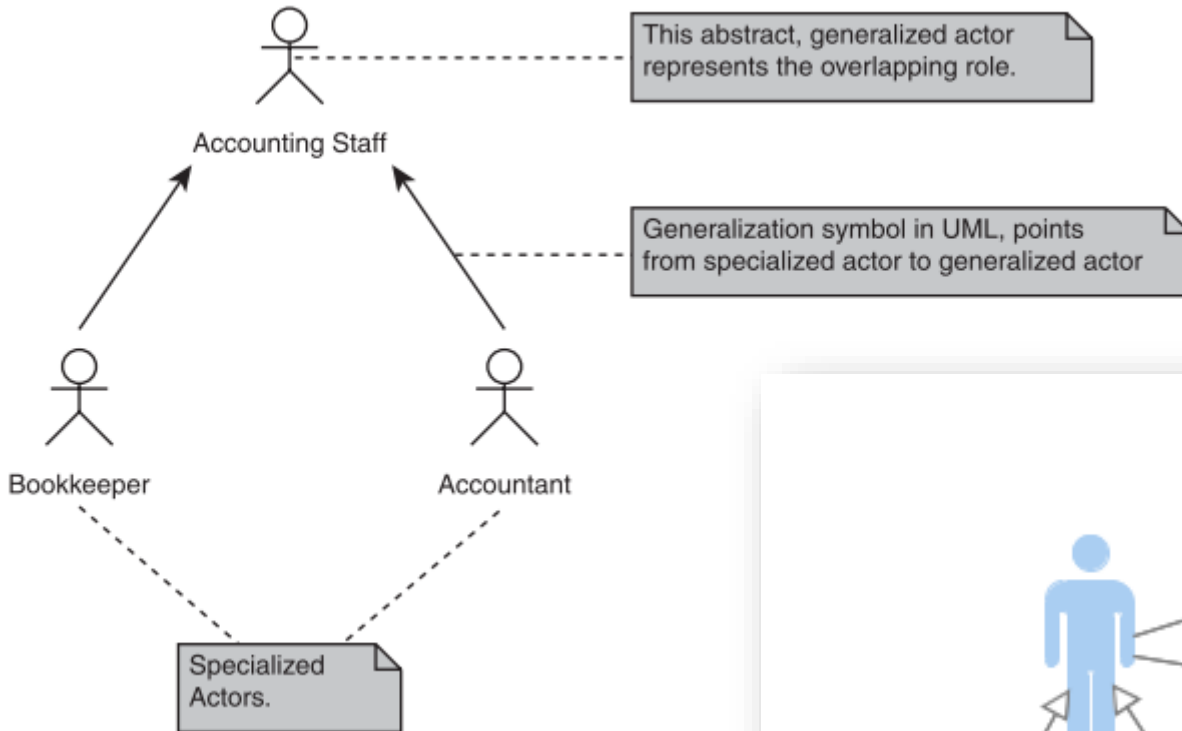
This abstract, generalized actor represents the overlapping role.

Accounting Staff

Generalization symbol in UML, points from specialized actor to generalized actor

Bookkeeper

Accountant

Specialized Actors.